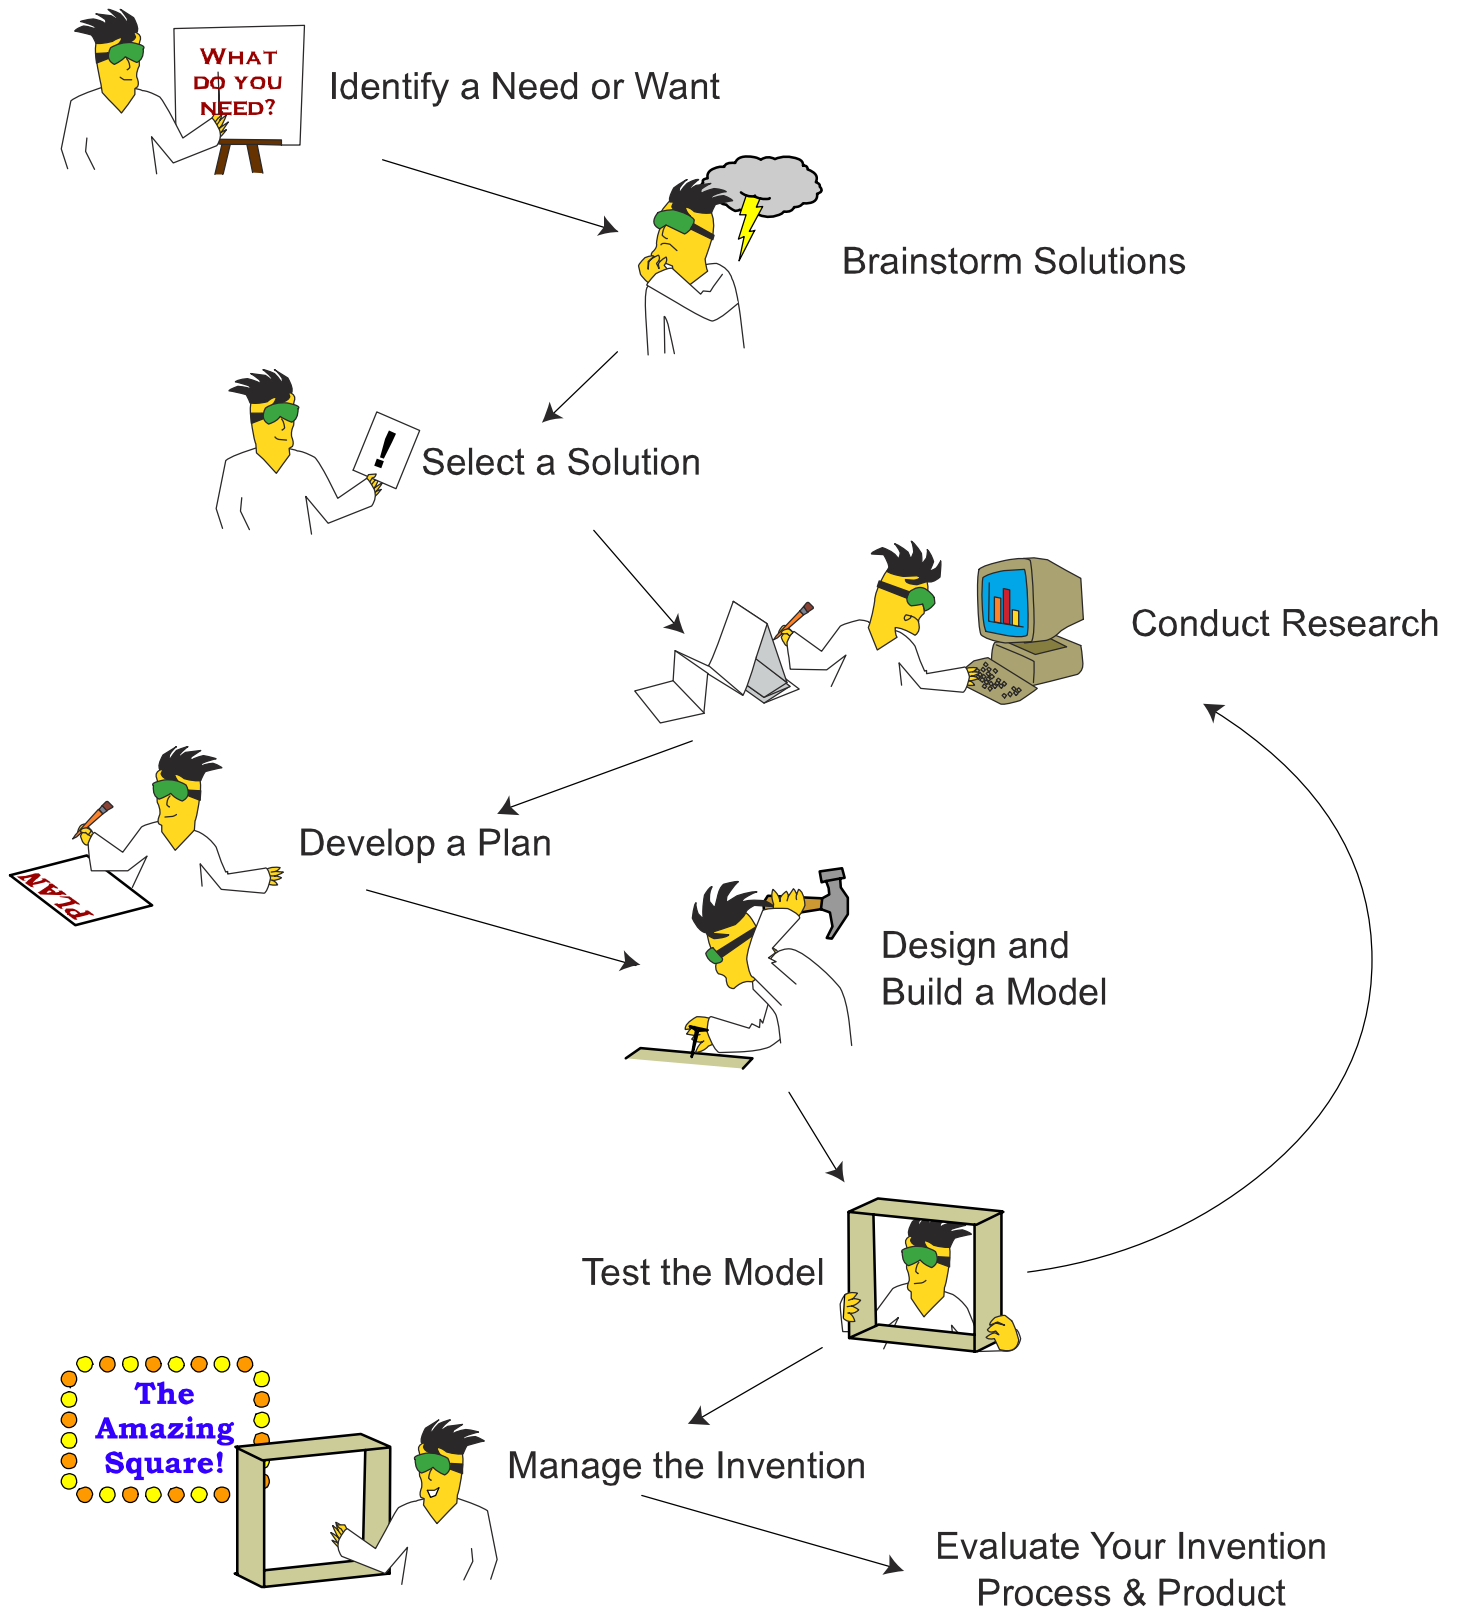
WHAT DO YOU NEED?

Identify a Need or Want

Brainstorm Solutions

!

Select a Solution

Conduct Research

PLAN

Develop a Plan

Design and Build a Model

Test the Model

The Amazing Square!

Manage the Invention

Evaluate Your Invention Process & Product